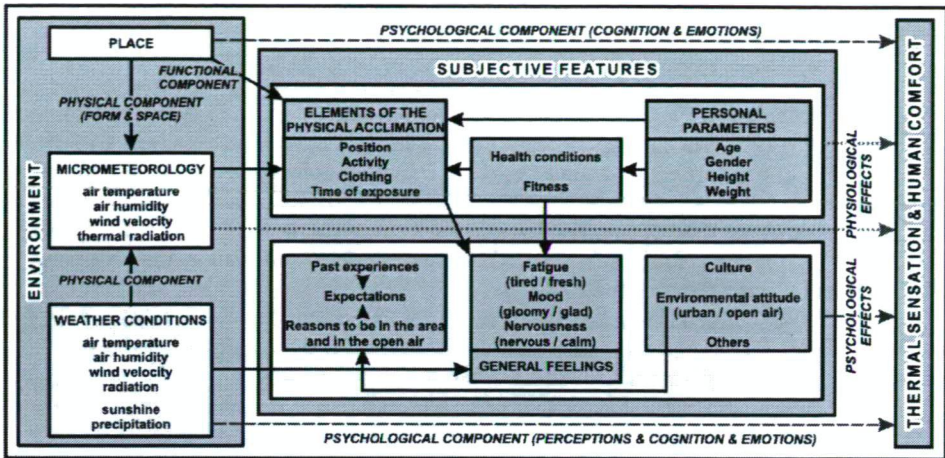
ENVIRONMENT

PLACE

PHYSICAL COMPONENT (FORM & SPACE)

FUNCTIONAL COMPONENT

MICROMETEOROLOGY
air temperature
air humidity
wind velocity
thermal radiation

PHYSICAL COMPONENT

WEATHER CONDITIONS
air temperature
air humidity
wind velocity
radiation
sunshine
precipitation

PSYCHOLOGICAL COMPONENT (COGNITION & EMOTIONS)

SUBJECTIVE FEATURES

ELEMENTS OF THE PHYSICAL ACCLIMATION
Position
Activity
Clothing
Time of exposure

Health conditions
Fitness

PERSONAL PARAMETERS
Age
Gender
Height
Weight

Past experiences
Expectations
Reasons to be in the area and in the open air

Fatigue
(tired / fresh)
Mood
(gloomy / glad)
Nervousness
(nervous / calm)

GENERAL FEELINGS

Culture
Environmental attitude
(urban / open air)
Others

PHYSIOLOGICAL EFFECTS

PSYCHOLOGICAL EFFECTS

PSYCHOLOGICAL COMPONENT (PERCEPTIONS & COGNITION & EMOTIONS)

THERMAL SENSATION & HUMAN COMFORT